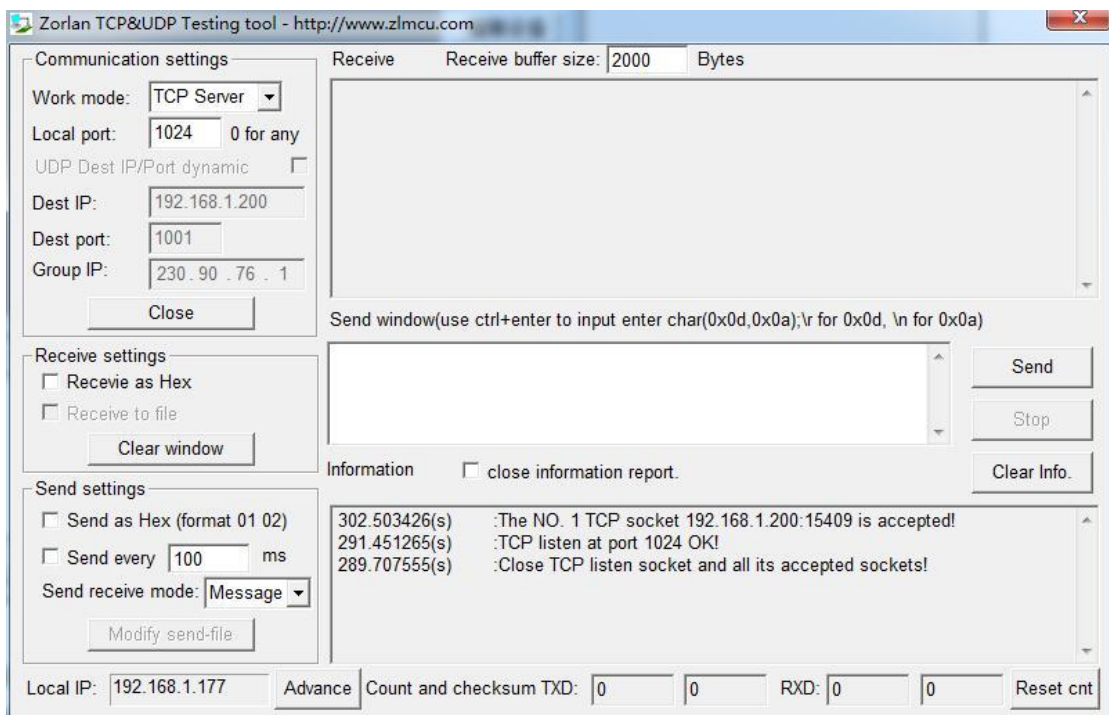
Zorlan TCP&UDP Testing tool - http://www.zlmcu.com

Communication settings
Work mode: TCP Server
Local port: 1024 0 for any
UDP Dest IP/Port dynamic
Dest IP: 192.168.1.200
Dest port: 1001
Group IP: 230 . 90 . 76 . 1
Close

Receive settings
Recevie as Hex
Receive to file
Clear window

Send settings
Send as Hex (format 01 02)
Send every 100 ms
Send receive mode: Message
Modify send-file

Receive Receive buffer size: 2000 Bytes

Send window(use ctrl+enter to input enter char(0x0d,0x0a);\r for 0x0d, \n for 0x0a)

Send
Stop

Information close information report.
Clear Info.

302.503426(s) :The NO. 1 TCP socket 192.168.1.200:15409 is accepted!
291.451265(s) :TCP listen at port 1024 OK!
289.707555(s) :Close TCP listen socket and all its accepted sockets!

Local IP: 192.168.1.177 Advance Count and checksum TXD: 0 0 RXD: 0 0 Reset cnt